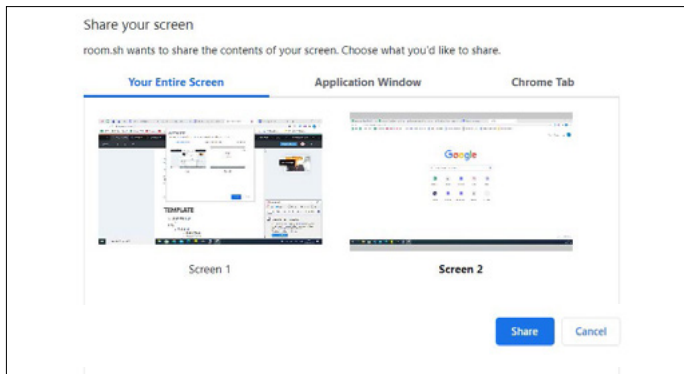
Share your screen

room.sh wants to share the contents of your screen. Choose what you'd like to share.

Your Entire Screen

Application Window

Chrome Tab

TEMPLATE

Google

Screen 1

Screen 2

Share

Cancel